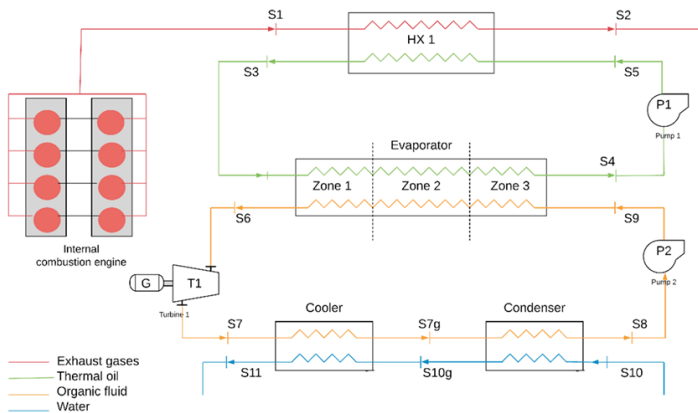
S1
HX 1
S2
S3
S5
P1
Pump 1
Evaporator
S4
Zone 1
Zone 2
Zone 3
S6
S9
Internal combustion engine
P2
Pump 2
G
T1
Turbine 1
Cooler
Condenser
S7
S7g
S8
S11
S10g
S10
Exhaust gases
Thermal oil
Organic fluid
Water